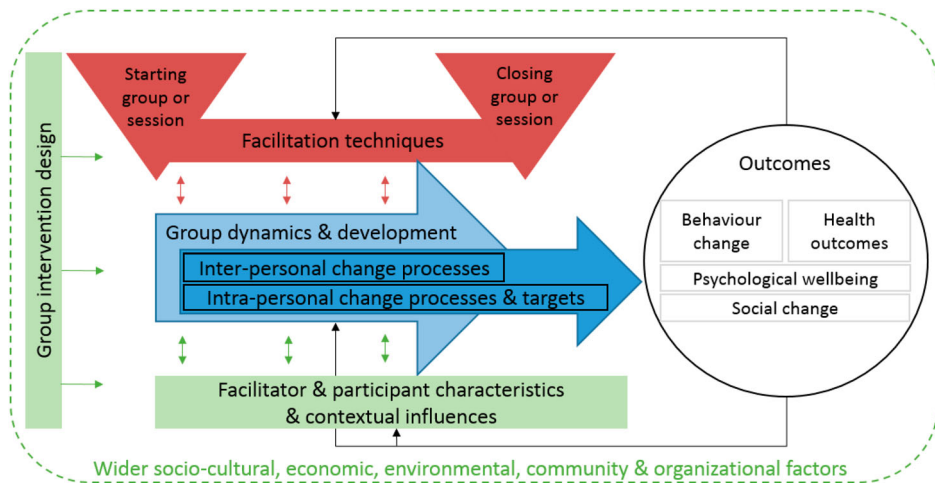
Group intervention design

Starting group or session

Closing group or session

Facilitation techniques

Group dynamics & development

Inter-personal change processes

Intra-personal change processes & targets

Facilitator & participant characteristics & contextual influences

Outcomes

Behaviour change

Health outcomes

Psychological wellbeing

Social change

Wider socio-cultural, economic, environmental, community & organizational factors